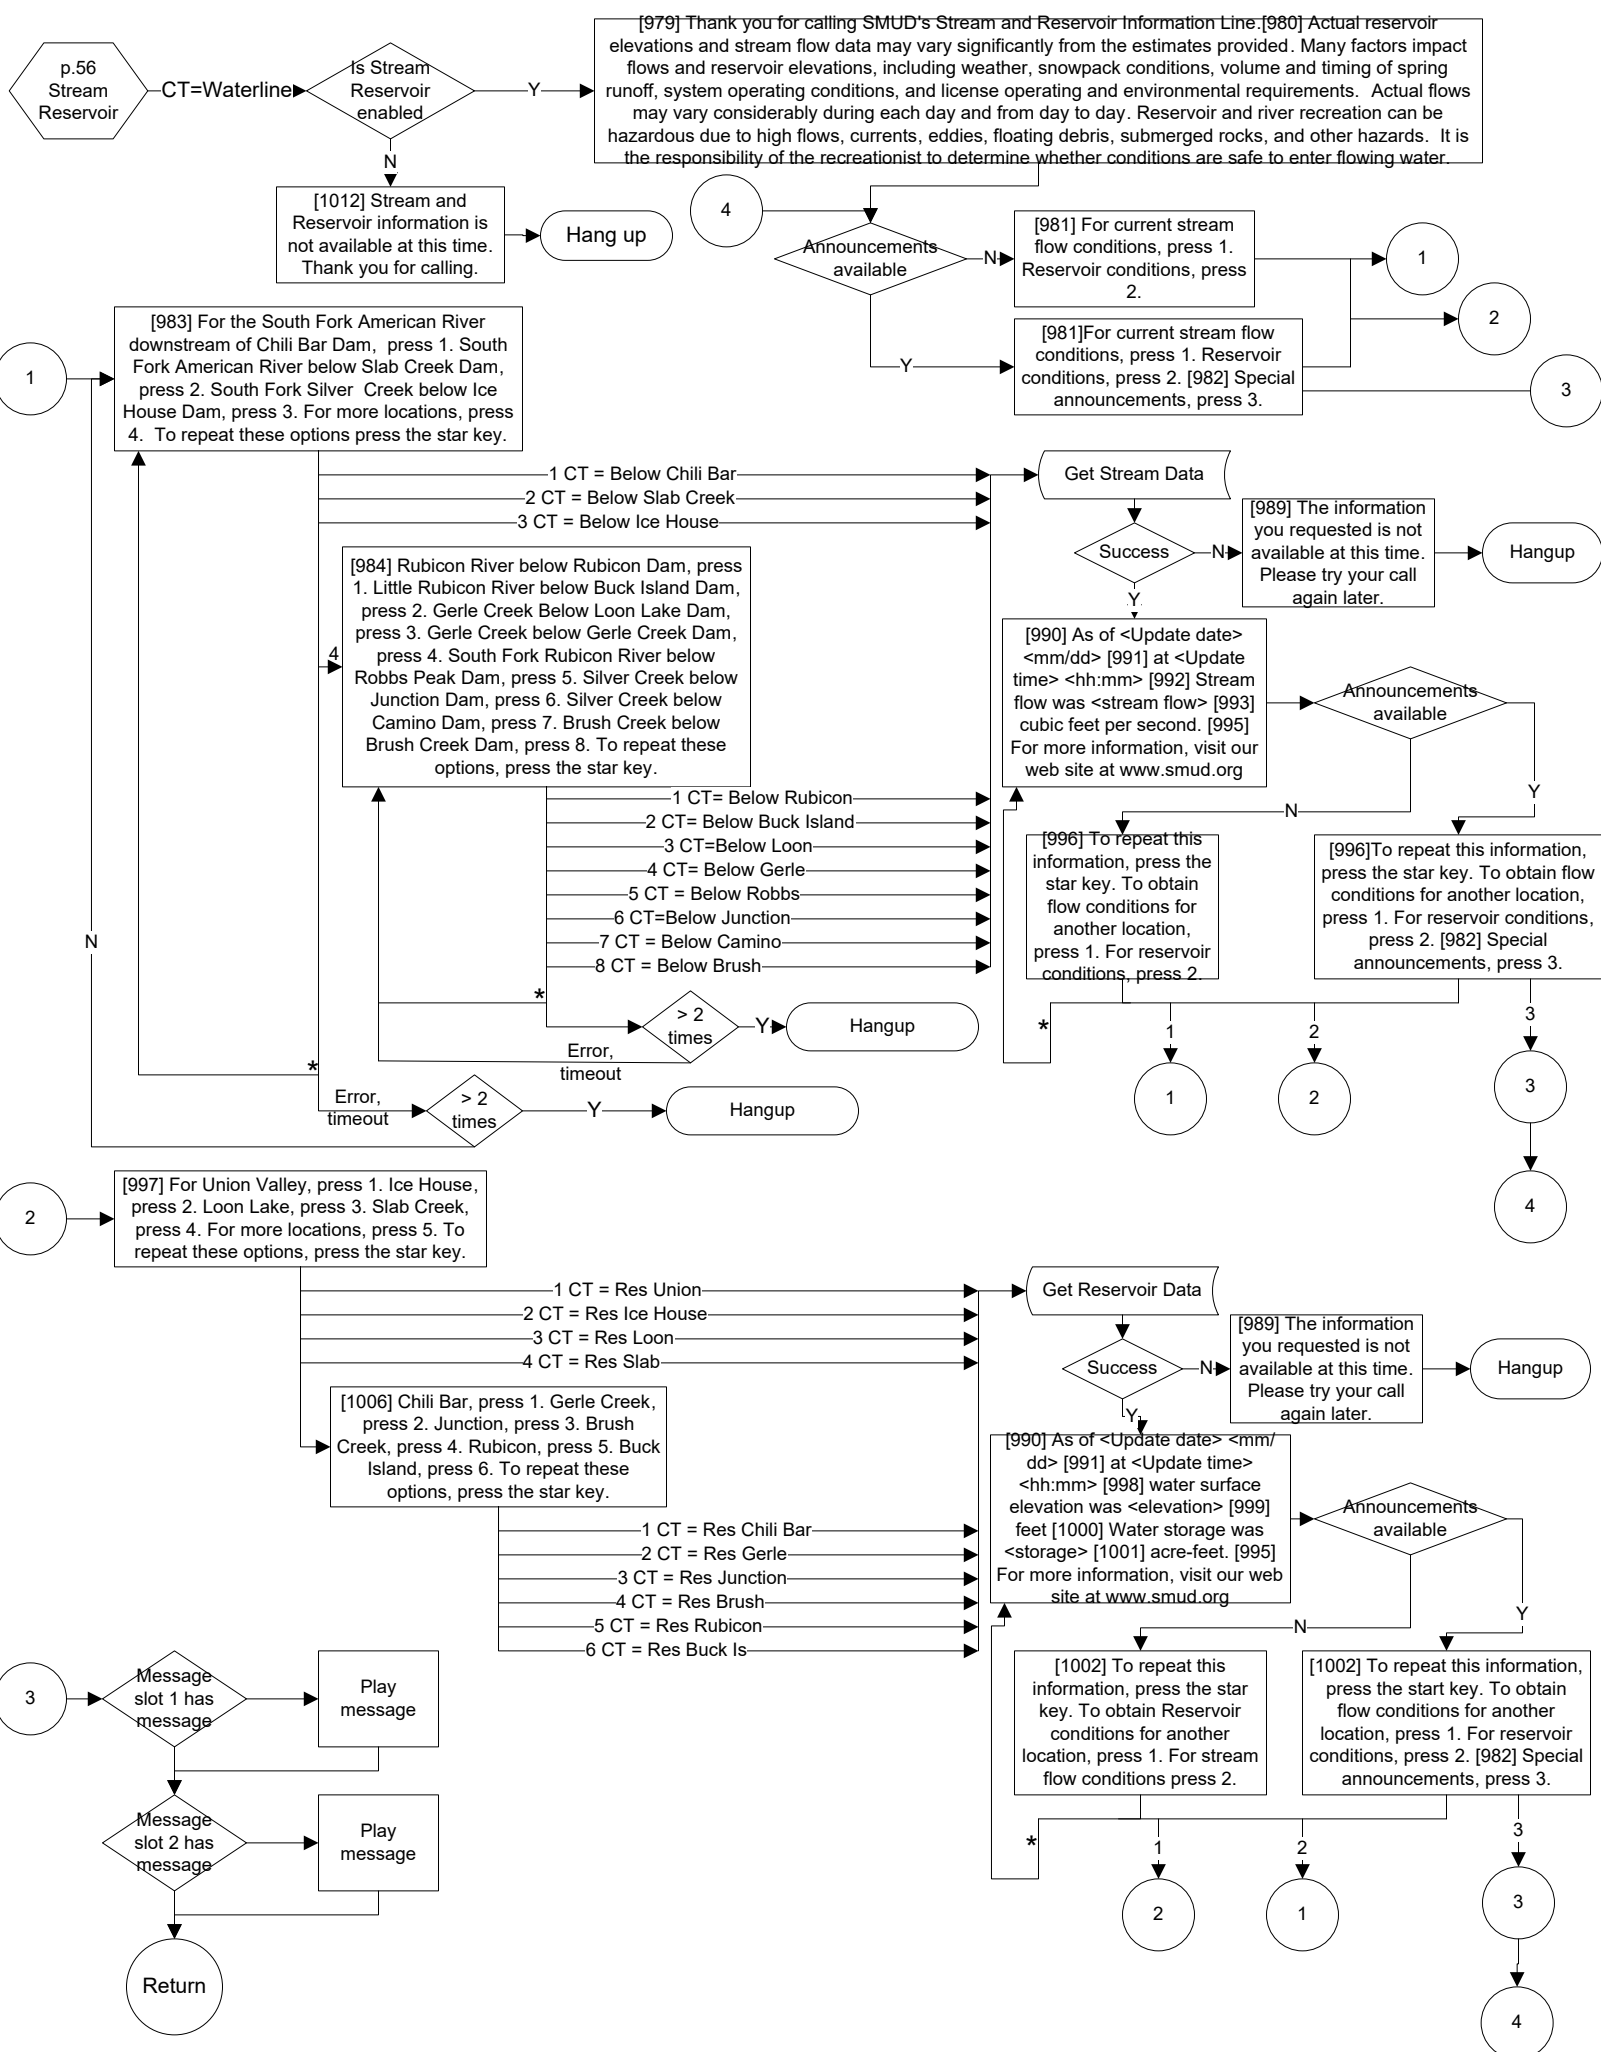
p.56 Stream Reservoir

CT=Waterline

Is Stream Reservoir enabled

Y

N

[979] Thank you for calling SMUD's Stream and Reservoir Information Line.[980] Actual reservoir elevations and stream flow data may vary significantly from the estimates provided. Many factors impact flows and reservoir elevations, including weather, snowpack conditions, volume and timing of spring runoff, system operating conditions, and license operating and environmental requirements. Actual flows may vary considerably during each day and from day to day. Reservoir and river recreation can be hazardous due to high flows, currents, eddies, floating debris, submerged rocks, and other hazards. It is the responsibility of the recreationist to determine whether conditions are safe to enter flowing water.

[1012] Stream and Reservoir information is not available at this time. Thank you for calling.

Hang up

4

Announcements available

N

[981] For current stream flow conditions, press 1. Reservoir conditions, press 2.

1

2

Y

[981]For current stream flow conditions, press 1. Reservoir conditions, press 2. [982] Special announcements, press 3.

3

1

[983] For the South Fork American River downstream of Chili Bar Dam, press 1. South Fork American River below Slab Creek Dam, press 2. South Fork Silver Creek below Ice House Dam, press 3. For more locations, press 4. To repeat these options press the star key.

1 CT = Below Chili Bar

2 CT = Below Slab Creek

3 CT = Below Ice House

Get Stream Data

Success

N

[989] The information you requested is not available at this time. Please try your call again later.

Hangup

Y

4

[984] Rubicon River below Rubicon Dam, press 1. Little Rubicon River below Buck Island Dam, press 2. Gerle Creek Below Loon Lake Dam, press 3. Gerle Creek below Gerle Creek Dam, press 4. South Fork Rubicon River below Robbs Peak Dam, press 5. Silver Creek below Junction Dam, press 6. Silver Creek below Camino Dam, press 7. Brush Creek below Brush Creek Dam, press 8. To repeat these options, press the star key.

[990] As of <Update date> <mm/dd> [991] at <Update time> <hh:mm> [992] Stream flow was <stream flow> [993] cubic feet per second. [995] For more information, visit our web site at www.smud.org

Announcements available

1 CT= Below Rubicon

2 CT= Below Buck Island

3 CT=Below Loon

4 CT= Below Gerle

5 CT = Below Robbs

6 CT=Below Junction

7 CT = Below Camino

8 CT = Below Brush

N

Y

[996] To repeat this information, press the star key. To obtain flow conditions for another location, press 1. For reservoir conditions, press 2.

[996]To repeat this information, press the star key. To obtain flow conditions for another location, press 1. For reservoir conditions, press 2. [982] Special announcements, press 3.

N

*

> 2 times

Y

Hangup

Error, timeout

*

1

2

3

*

Error, timeout

> 2 times

Y

Hangup

1

2

3

4

2

[997] For Union Valley, press 1. Ice House, press 2. Loon Lake, press 3. Slab Creek, press 4. For more locations, press 5. To repeat these options, press the star key.

1 CT = Res Union

2 CT = Res Ice House

3 CT = Res Loon

4 CT = Res Slab

Get Reservoir Data

Success

N

[989] The information you requested is not available at this time. Please try your call again later.

Hangup

Y

[1006] Chili Bar, press 1. Gerle Creek, press 2. Junction, press 3. Brush Creek, press 4. Rubicon, press 5. Buck Island, press 6. To repeat these options, press the star key.

[990] As of <Update date> <mm/dd> [991] at <Update time> <hh:mm> [998] water surface elevation was <elevation> [999] feet [1000] Water storage was <storage> [1001] acre-feet. [995] For more information, visit our web site at www.smud.org

Announcements available

1 CT = Res Chili Bar

2 CT = Res Gerle

3 CT = Res Junction

4 CT = Res Brush

5 CT = Res Rubicon

6 CT = Res Buck Is

N

Y

3

Message slot 1 has message

Play message

[1002] To repeat this information, press the star key. To obtain Reservoir conditions for another location, press 1. For stream flow conditions press 2.

[1002] To repeat this information, press the start key. To obtain flow conditions for another location, press 1. For reservoir conditions, press 2. [982] Special announcements, press 3.

Message slot 2 has message

Play message

*

1

2

3

2

1

3

Return

4